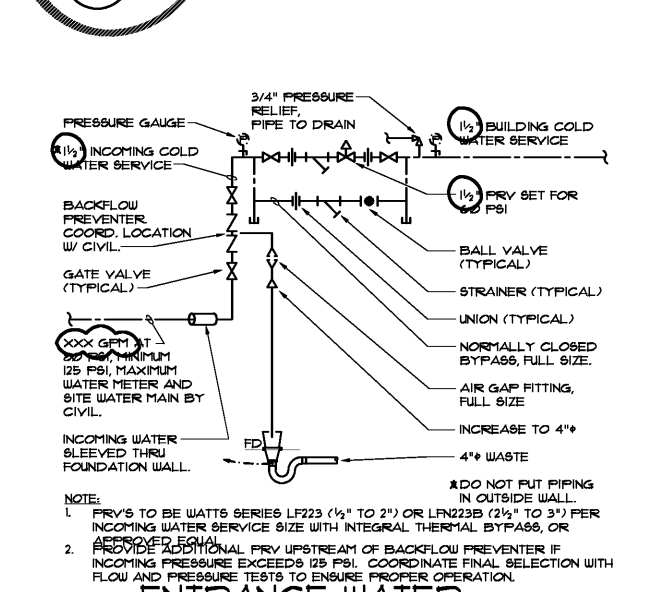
3/4" PRESSURE RELIEF, PIPE TO DRAIN

PRESSURE GAUGE

1½" INCOMING COLD WATER SERVICE

1½" BUILDING COLD WATER SERVICE

1½" PRV SET FOR 60 PSI

BACKFLOW PREVENTER. COORD. LOCATION W/ CIVIL.

GATE VALVE (TYPICAL)

BALL VALVE (TYPICAL)

STRAINER (TYPICAL)

UNION (TYPICAL)

NORMALLY CLOSED BYPASS, FULL SIZE.

XXX GPM AT 60 PSI, MINIMUM 125 PSI, MAXIMUM WATER METER AND SITE WATER MAIN BY CIVIL.

AIR GAP FITTING, FULL SIZE

INCOMING WATER SLEEVED THRU FOUNDATION WALL.

FD

INCREASE TO 4"φ

4"φ WASTE

*DO NOT PUT PIPING IN OUTSIDE WALL.

NOTE:
1. PRV'S TO BE WATTS SERIES LF223 (½" TO 2") OR LFN223B (2½" TO 3") PER INCOMING WATER SERVICE SIZE WITH INTEGRAL THERMAL BYPASS, OR APPROVED EQUAL.
2. PROVIDE ADDITIONAL PRV UPSTREAM OF BACKFLOW PREVENTER IF INCOMING PRESSURE EXCEEDS 125 PSI. COORDINATE FINAL SELECTION WITH FLOW AND PRESSURE TESTS TO ENSURE PROPER OPERATION.

ENTRANCE WATER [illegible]